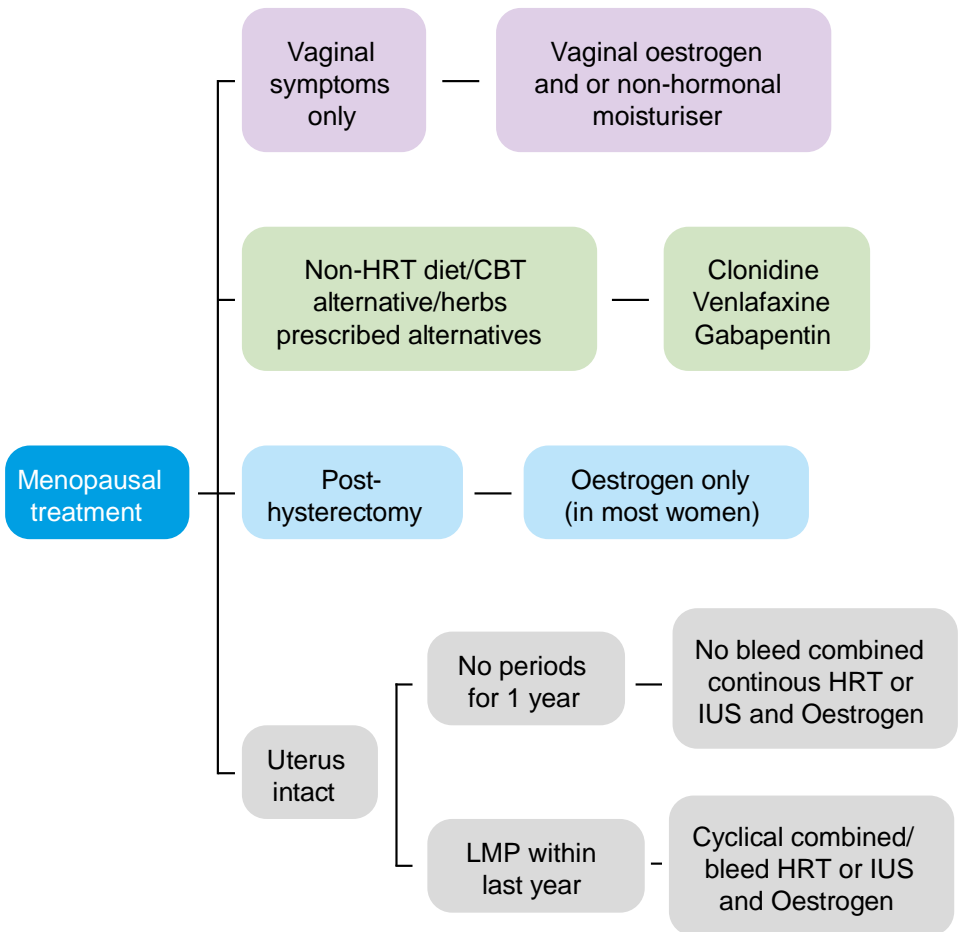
Menopausal treatment

Vaginal symptoms only

Vaginal oestrogen and or non-hormonal moisturiser

Non-HRT diet/CBT alternative/herbs prescribed alternatives

Clonidine
Venlafaxine
Gabapentin

Post-hysterectomy

Oestrogen only (in most women)

Uterus intact

No periods for 1 year

No bleed combined continous HRT or IUS and Oestrogen

LMP within last year

Cyclical combined/ bleed HRT or IUS and Oestrogen